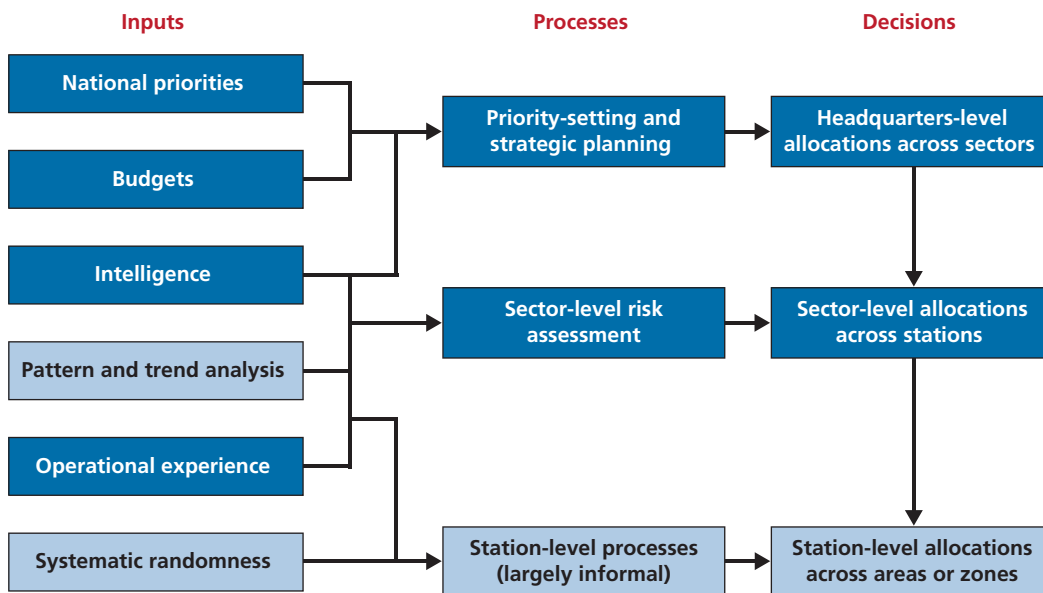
Inputs

Processes

Decisions

National priorities

Budgets

Intelligence

Pattern and trend analysis

Operational experience

Systematic randomness

Priority-setting and strategic planning

Sector-level risk assessment

Station-level processes (largely informal)

Headquarters-level allocations across sectors

Sector-level allocations across stations

Station-level allocations across areas or zones